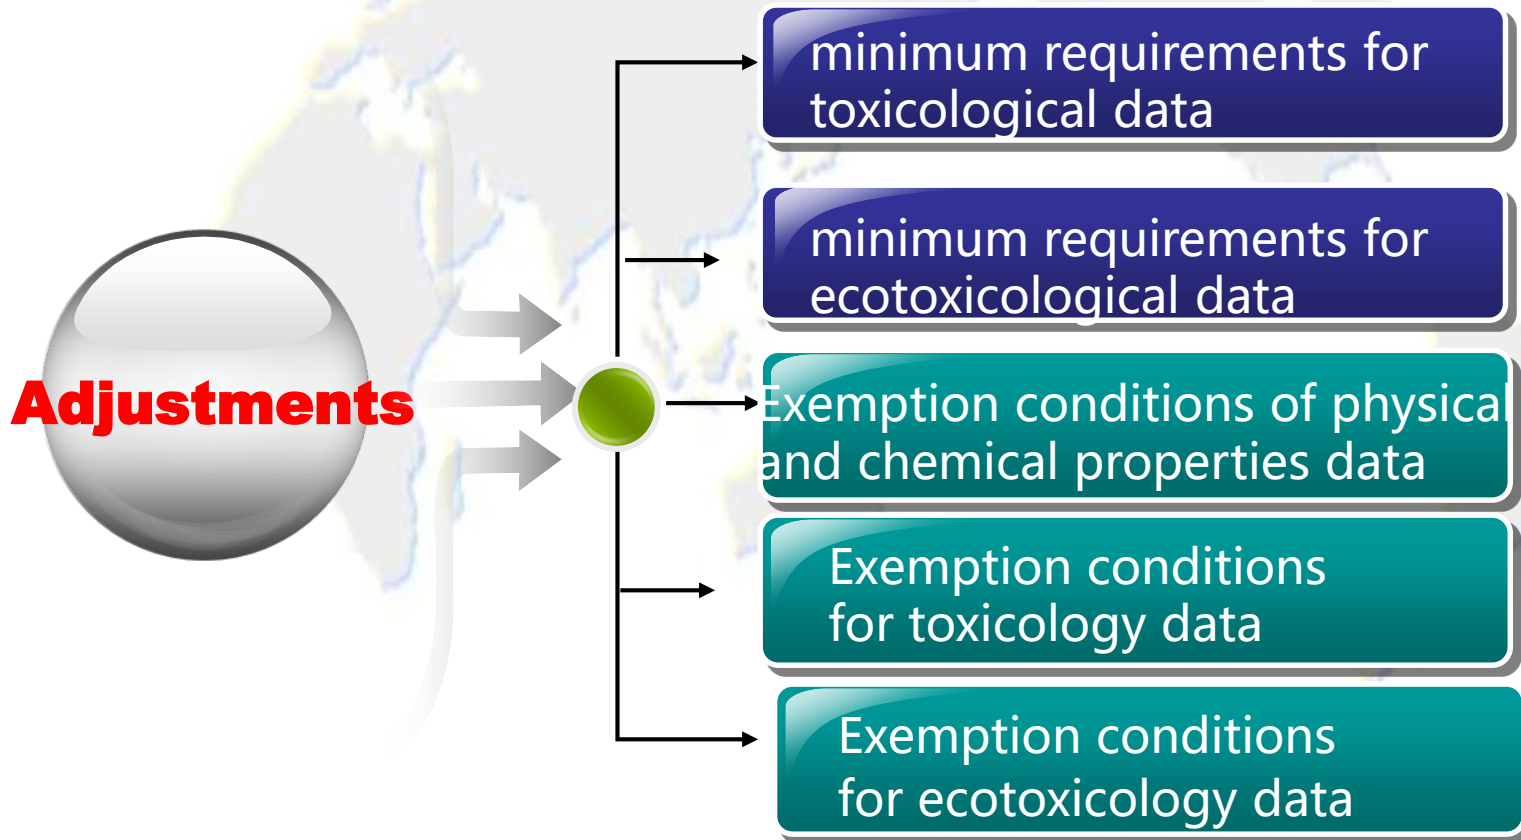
Adjustments

minimum requirements for toxicological data

minimum requirements for ecotoxicological data

Exemption conditions of physical and chemical properties data

Exemption conditions for toxicology data

Exemption conditions for ecotoxicology data